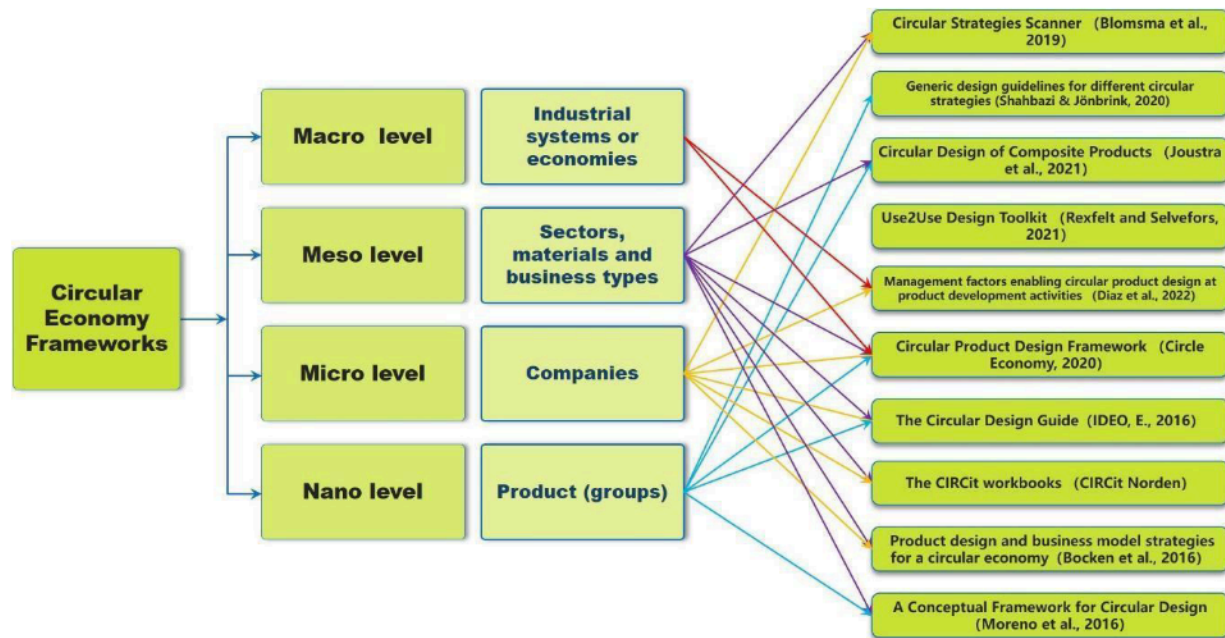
Circular Economy Frameworks

Macro level

Industrial systems or economies

Meso level

Sectors, materials and business types

Micro level

Companies

Nano level

Product (groups)

Circular Strategies Scanner (Blomsma et al., 2019)

Generic design guidelines for different circular strategies (Shahbazi & Jönbrink, 2020)

Circular Design of Composite Products (Joustra et al., 2021)

Use2Use Design Toolkit (Rexfelt and Selvefors, 2021)

Management factors enabling circular product design at product development activities (Diaz et al., 2022)

Circular Product Design Framework (Circle Economy, 2020)

The Circular Design Guide (IDEO, E., 2016)

The CIRCit workbooks (CIRCit Norden)

Product design and business model strategies for a circular economy (Bocken et al., 2016)

A Conceptual Framework for Circular Design (Moreno et al., 2016)